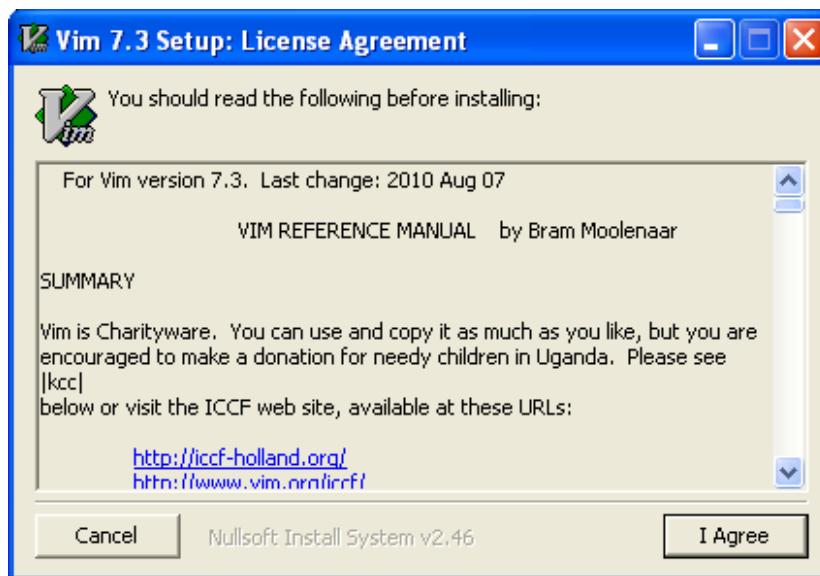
Vim 7.3 Setup: License Agreement

You should read the following before installing:

For Vim version 7.3. Last change: 2010 Aug 07

VIM REFERENCE MANUAL by Bram Moolenaar

SUMMARY

Vim is Charityware. You can use and copy it as much as you like, but you are encouraged to make a donation for needy children in Uganda. Please see |kcc|
below or visit the ICCF web site, available at these URLs:

http://iccf-holland.org/
http://www.vim.org/iccf/

Cancel

Nullsoft Install System v2.46

I Agree